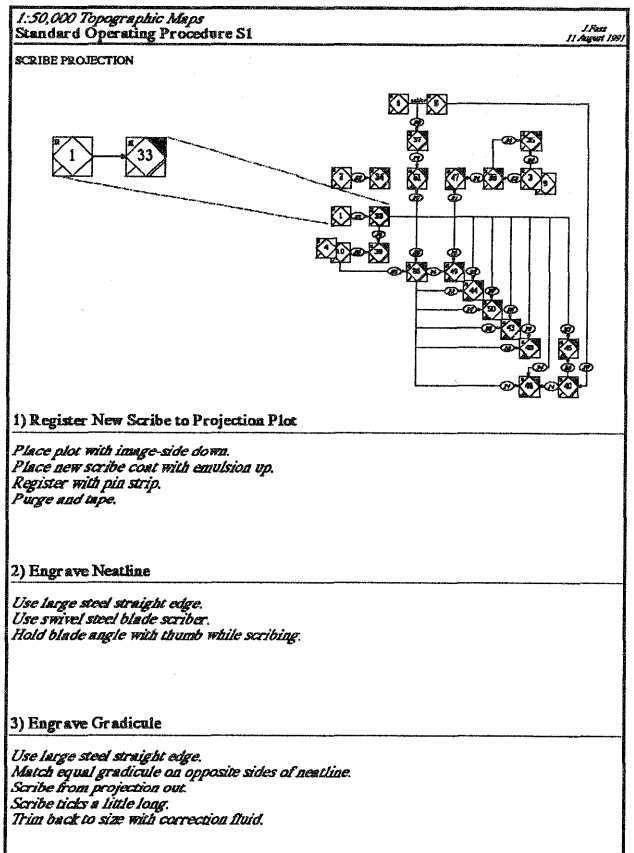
1:50,000 Topographic Maps
Standard Operating Procedure S1

J.Fast
11 August 1991

SCRIBE PROJECTION

1

33

1) Register New Scribe to Projection Plot

Place plot with image-side down.
Place new scribe coat with emulsion up.
Register with pin strip.
Purge and tape.

2) Engrave Neatline

Use large steel straight edge.
Use swivel steel blade scriber.
Hold blade angle with thumb while scribing.

3) Engrave Gradicule

Use large steel straight edge.
Match equal gradicule on opposite sides of neatline.
Scribe from projection out.
Scribe ticks a little long.
Trim back to size with correction fluid.